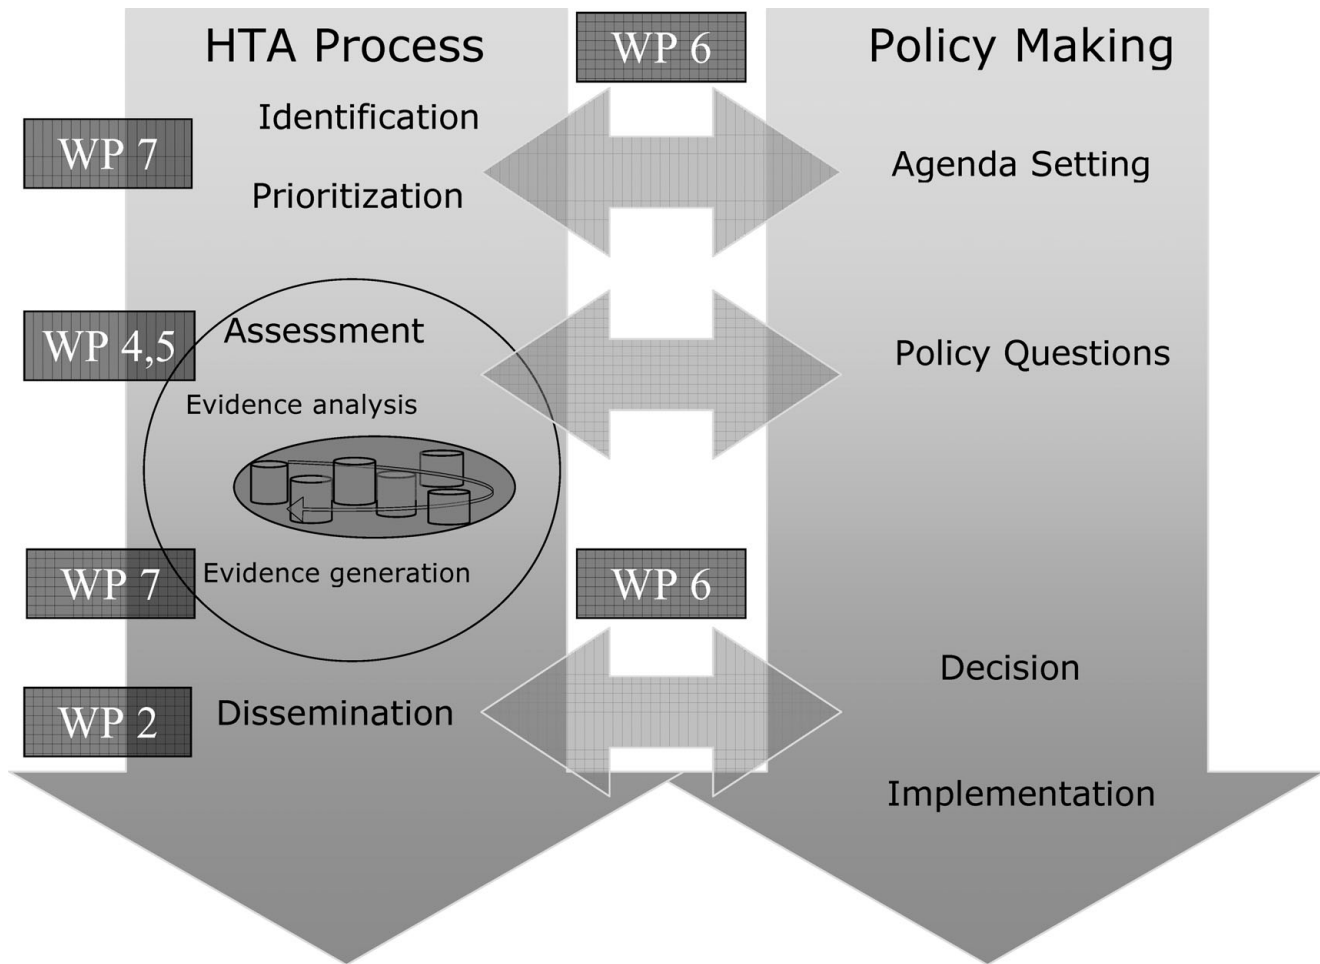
HTA Process

WP 6

Policy Making

WP 7

Identification

Prioritization

Agenda Setting

WP 4,5

Assessment

Evidence analysis

Policy Questions

WP 7

Evidence generation

WP 6

Decision

WP 2

Dissemination

Implementation